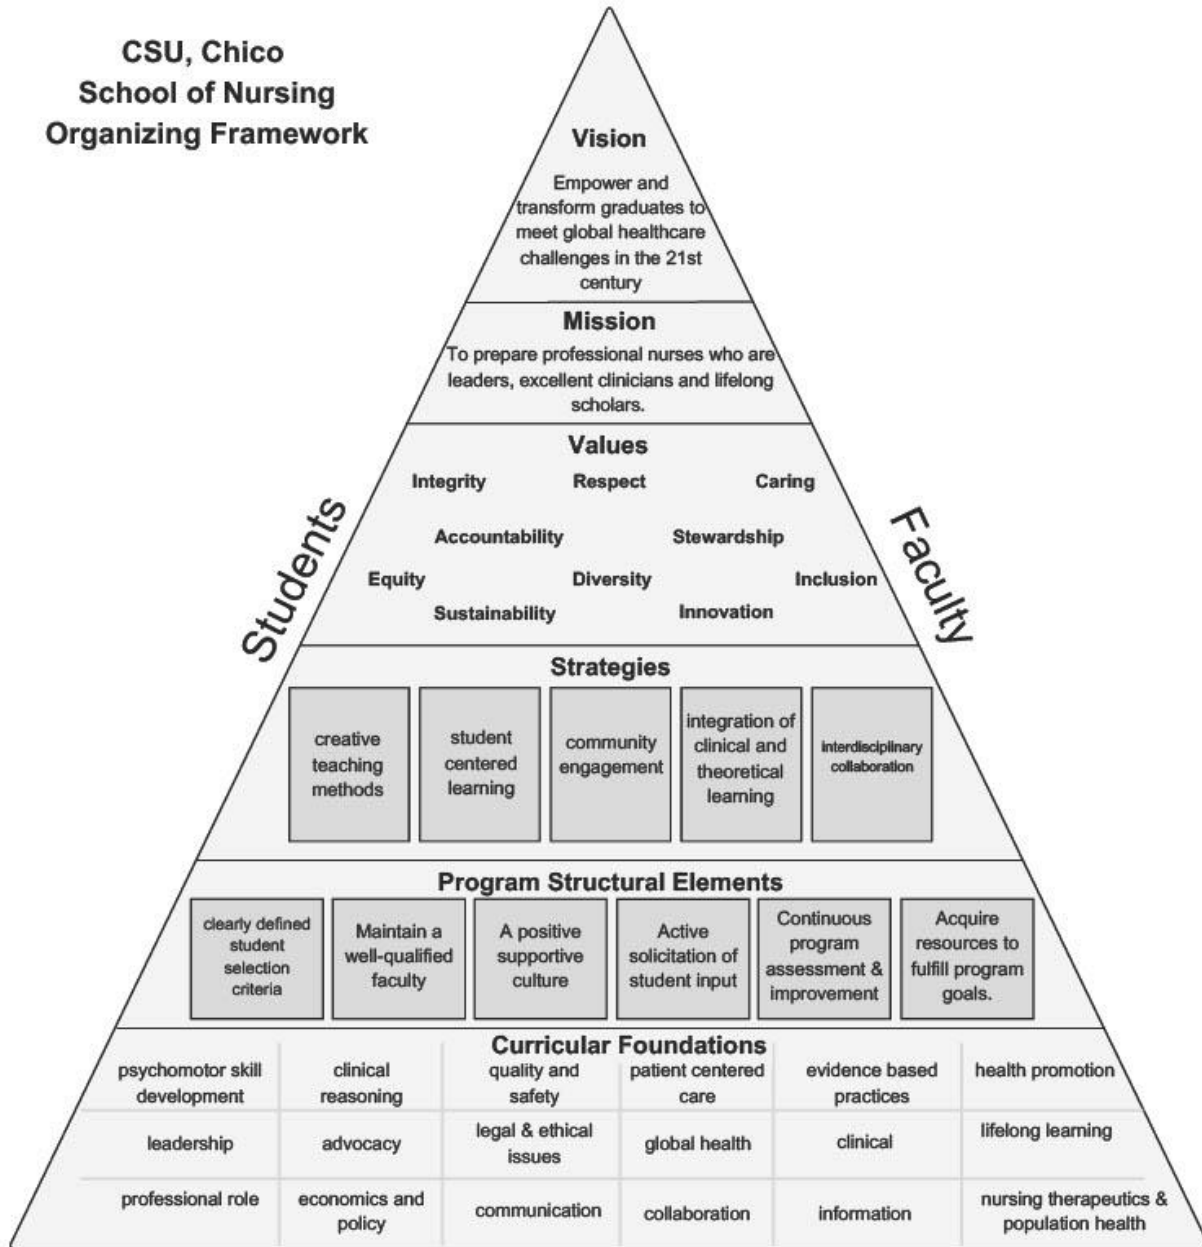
CSU, Chico
School of Nursing
Organizing Framework

Vision

Empower and transform graduates to meet global healthcare challenges in the 21st century

Mission

To prepare professional nurses who are leaders, excellent clinicians and lifelong scholars.

Values

Integrity Respect Caring

Accountability Stewardship

Equity Diversity Inclusion

Sustainability Innovation

Students

Faculty

Strategies

creative teaching methods

student centered learning

community engagement

integration of clinical and theoretical learning

interdisciplinary collaboration

Program Structural Elements

clearly defined student selection criteria

Maintain a well-qualified faculty

A positive supportive culture

Active solicitation of student input

Continuous program assessment & improvement

Acquire resources to fulfill program goals.

Curricular Foundations

| psychomotor skill development | clinical reasoning | quality and safety | patient centered care | evidence based practices | health promotion |
|---|---|---|---|---|---|
| leadership | advocacy | legal & ethical issues | global health | clinical | lifelong learning |
| professional role | economics and policy | communication | collaboration | information | nursing therapeutics & population health |